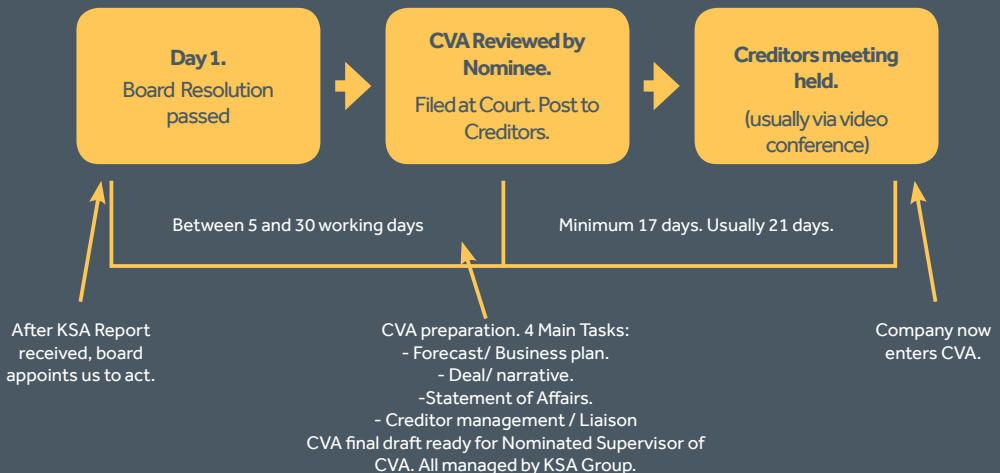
Day 1.
Board Resolution passed

CVA Reviewed by Nominee.
Filed at Court. Post to Creditors.

Creditors meeting held.
(usually via video conference)

Between 5 and 30 working days

Minimum 17 days. Usually 21 days.

After KSA Report received, board appoints us to act.

CVA preparation. 4 Main Tasks:
- Forecast/ Business plan.
- Deal/ narrative.
-Statement of Affairs.
- Creditor management / Liaison
CVA final draft ready for Nominated Supervisor of CVA. All managed by KSA Group.

Company now enters CVA.